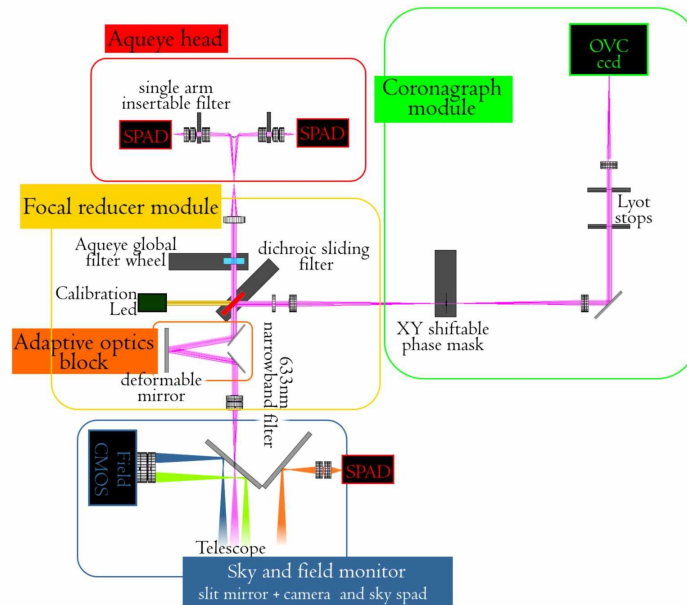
Aqueye head

single arm insertable filter

SPAD

SPAD

Coronagraph module

OVC ccd

Focal reducer module

Aqueye global filter wheel

dichroic sliding filter

Lyot stops

Calibration Led

Adaptive optics block

deformable mirror

633nm narrowband filter

XY shiftable phase mask

Field CMOS

SPAD

Telescope

Sky and field monitor
slit mirror + camera and sky spad